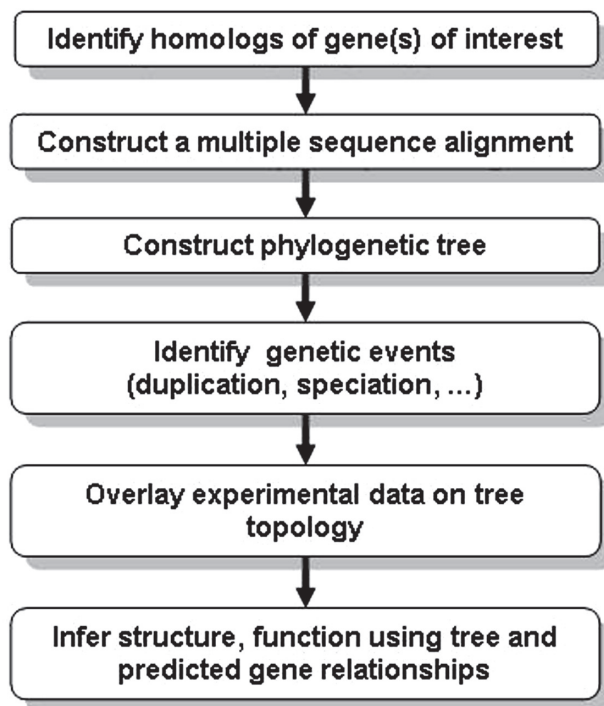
Identify homologs of gene(s) of interest

Construct a multiple sequence alignment

Construct phylogenetic tree

Identify genetic events (duplication, speciation, ...)

Overlay experimental data on tree topology

Infer structure, function using tree and predicted gene relationships